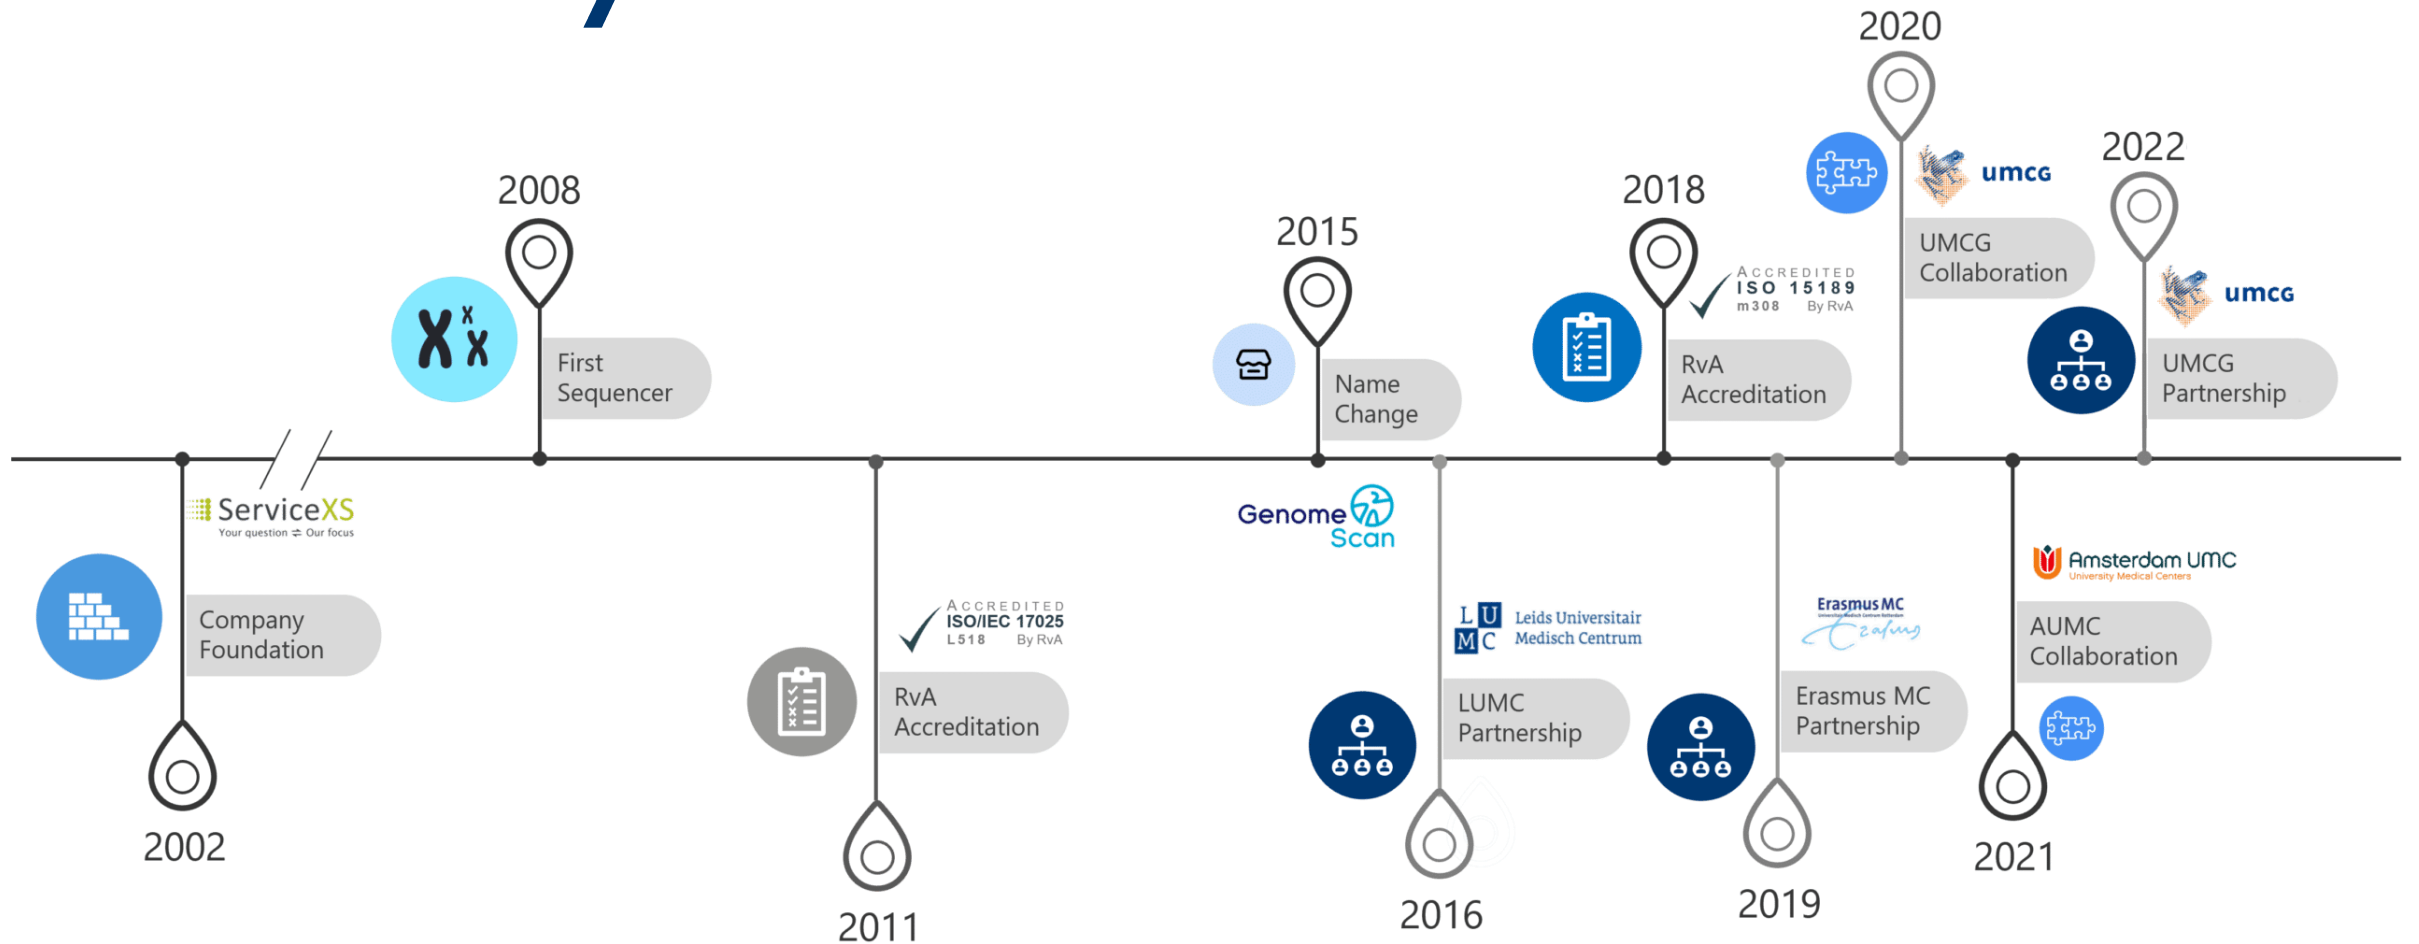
2002
ServiceXS
Your question ⇄ Our focus
Company Foundation

2008
First Sequencer

2011
ACCREDITED
ISO/IEC 17025
L518 By RvA
RvA Accreditation

2015
Name Change
Genome Scan

2016
LUMC Leids Universitair Medisch Centrum
LUMC Partnership

2018
ACCREDITED
ISO 15189
m308 By RvA
RvA Accreditation

2019
Erasmus MC
Erasmus MC Partnership

2020
umcg
UMCG Collaboration

2021
Amsterdam UMC
University Medical Centers
AUMC Collaboration

2022
umcg
UMCG Partnership